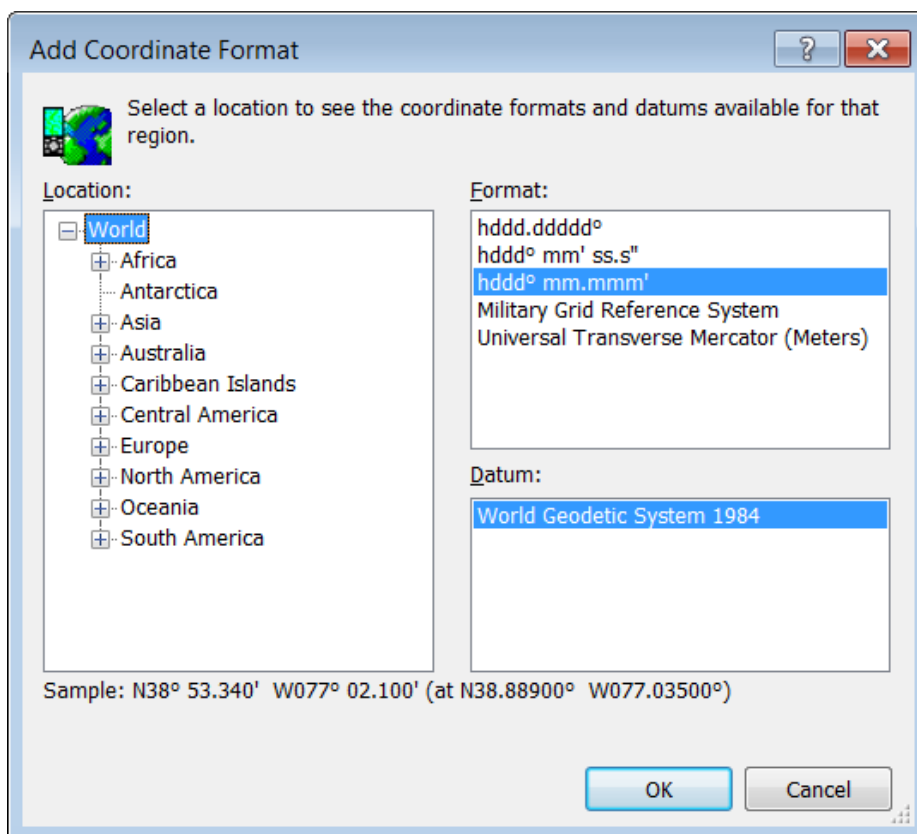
Add Coordinate Format

?

X

Select a location to see the coordinate formats and datums available for that region.

Location:

World
Africa
Antarctica
Asia
Australia
Caribbean Islands
Central America
Europe
North America
Oceania
South America

Format:

hddd.ddddd°
hddd° mm' ss.s"
hddd° mm.mmm'
Military Grid Reference System
Universal Transverse Mercator (Meters)

Datum:

World Geodetic System 1984

Sample: N38° 53.340' W077° 02.100' (at N38.88900° W077.03500°)

OK

Cancel